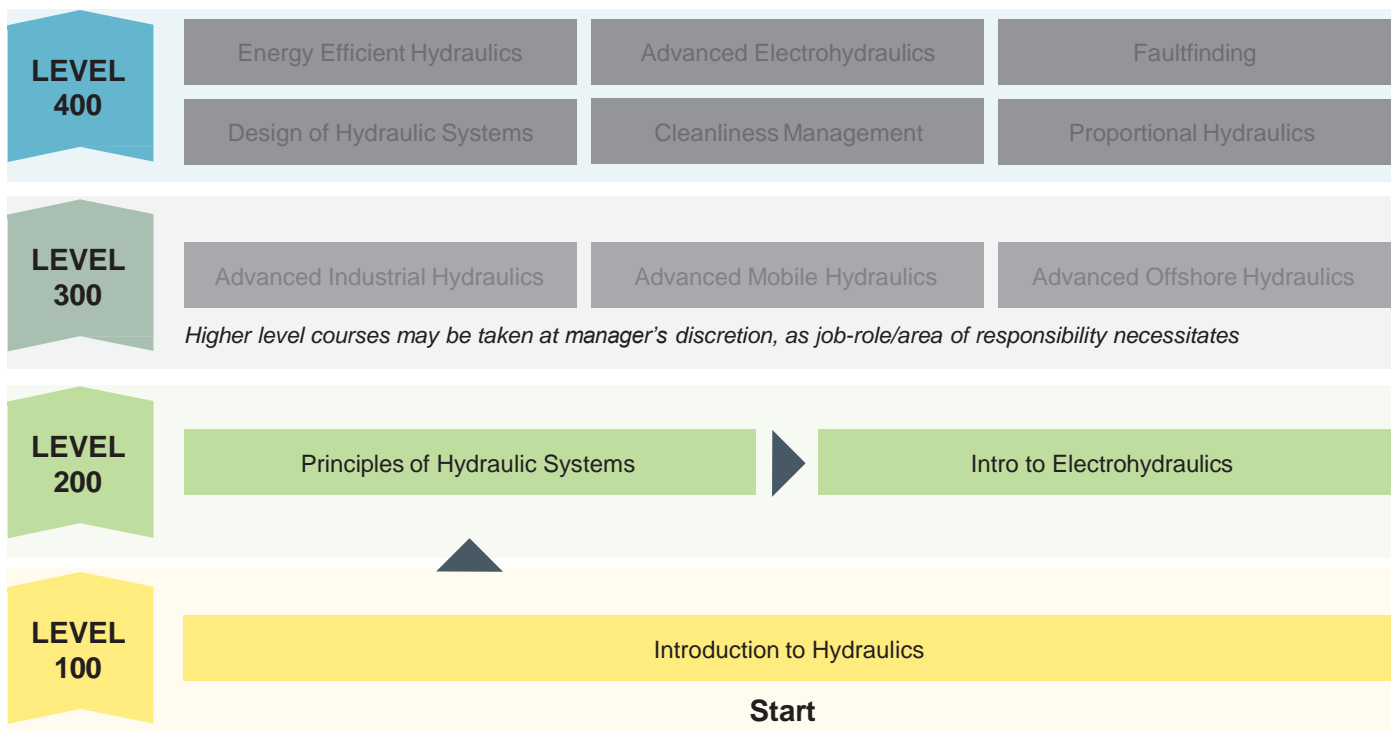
LEVEL 400

Energy Efficient Hydraulics

Advanced Electrohydraulics

Faultfinding

Design of Hydraulic Systems

Cleanliness Management

Proportional Hydraulics

LEVEL 300

Advanced Industrial Hydraulics

Advanced Mobile Hydraulics

Advanced Offshore Hydraulics

*Higher level courses may be taken at manager's discretion, as job-role/area of responsibility necessitates*

LEVEL 200

Principles of Hydraulic Systems

Intro to Electrohydraulics

LEVEL 100

Introduction to Hydraulics

Start